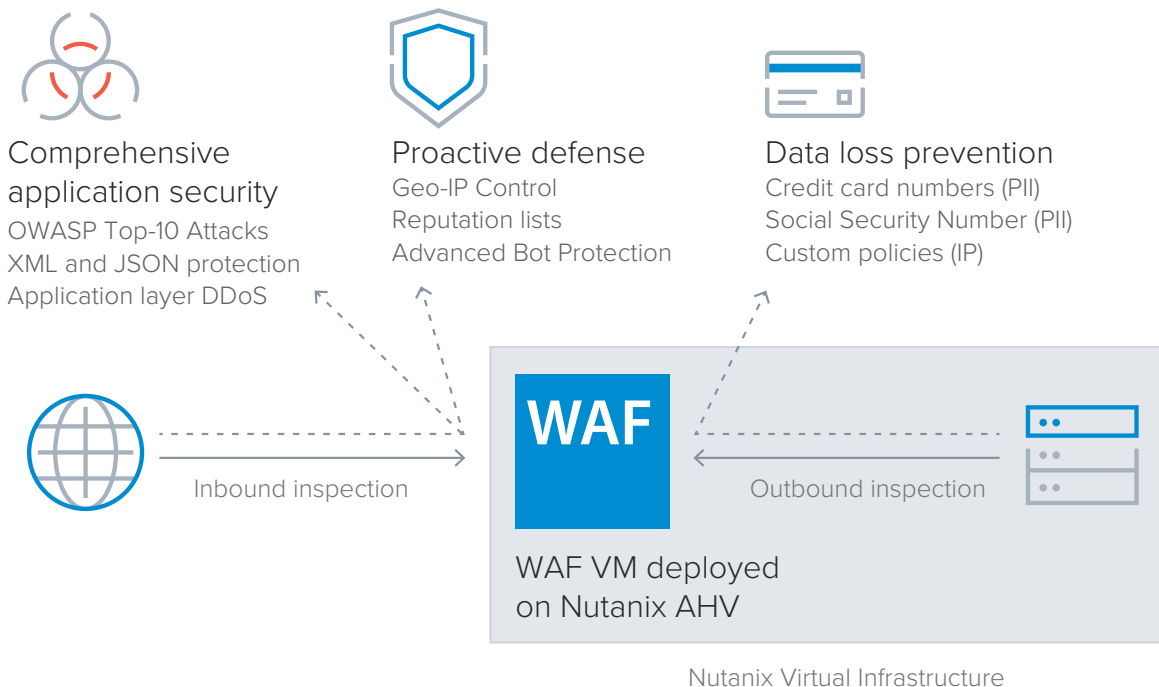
Comprehensive application security
OWASP Top-10 Attacks
XML and JSON protection
Application layer DDoS

Proactive defense
Geo-IP Control
Reputation lists
Advanced Bot Protection

Data loss prevention
Credit card numbers (PII)
Social Security Number (PII)
Custom policies (IP)

WAF

Inbound inspection

Outbound inspection

WAF VM deployed on Nutanix AHV

Nutanix Virtual Infrastructure